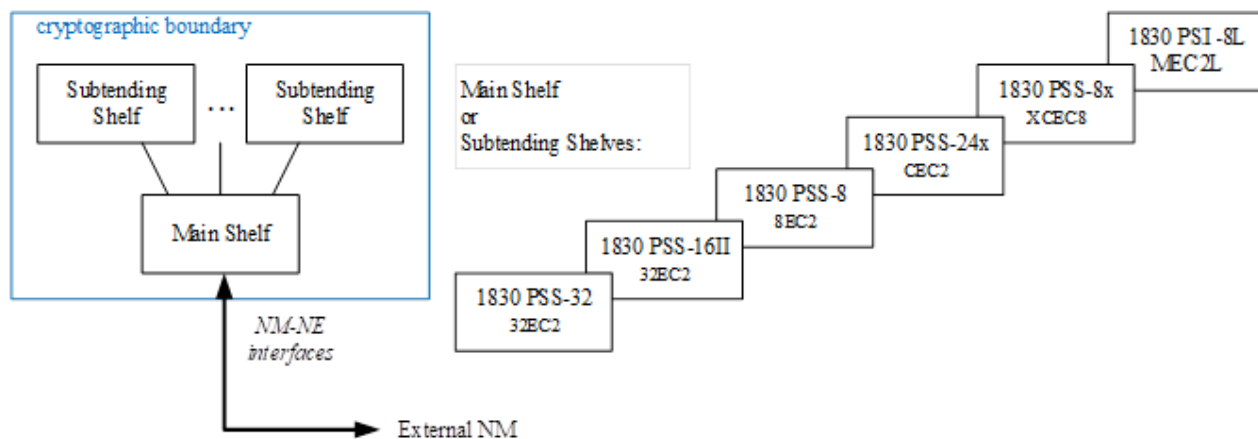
cryptographic boundary

Subtending Shelf

...

Subtending Shelf

Main Shelf

NM-NE interfaces

External NM

Main Shelf
or
Subtending Shelves:

1830 PSI -8L
MEC2L

1830 PSS-8x
XCEC8

1830 PSS-24x
CEC2

1830 PSS-8
8EC2

1830 PSS-16II
32EC2

1830 PSS-32
32EC2